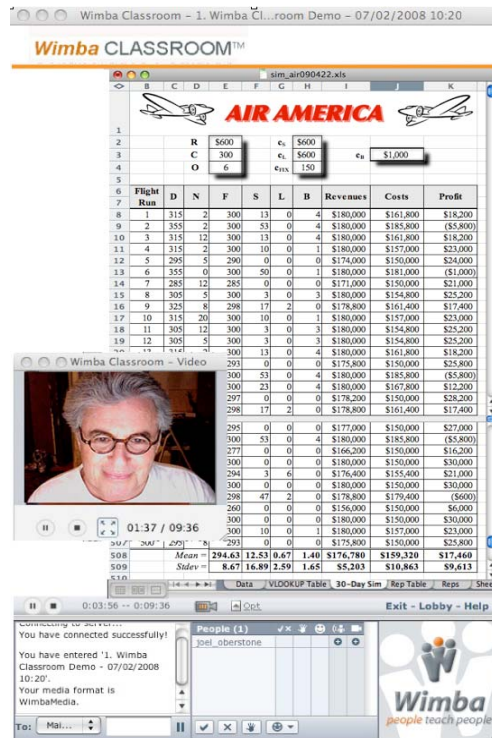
Wimba Classroom – 1. Wimba Cl...room Demo – 07/02/2008 10:20

Wimba CLASSROOM™

sim_air090422.xls

AIR AMERICA

| | B | C | D | E | F | G | H | I | J | K |
|---|---|---|---|---|---|---|---|---|---|---|
| 2 | | | R | $600 | | $c_S$ | $600 | | | |
| 3 | | | C | 300 | | $c_L$ | $600 | | $c_B$ | $1,000 |
| 4 | | | O | 6 | | $c_{FIX}$ | 150 | | | |
| 6-7 | Flight Run | D | N | F | S | L | B | Revenues | Costs | Profit |
| 8 | 1 | 315 | 2 | 300 | 13 | 0 | 4 | $180,000 | $161,800 | $18,200 |
| 9 | 2 | 355 | 2 | 300 | 53 | 0 | 4 | $180,000 | $185,800 | ($5,800) |
| 10 | 3 | 315 | 12 | 300 | 13 | 0 | 4 | $180,000 | $161,800 | $18,200 |
| 11 | 4 | 315 | 2 | 300 | 10 | 0 | 1 | $180,000 | $157,000 | $23,000 |
| 12 | 5 | 295 | 5 | 290 | 0 | 0 | 0 | $174,000 | $150,000 | $24,000 |
| 13 | 6 | 355 | 0 | 300 | 50 | 0 | 1 | $180,000 | $181,000 | ($1,000) |
| 14 | 7 | 285 | 12 | 285 | 0 | 0 | 0 | $171,000 | $150,000 | $21,000 |
| 15 | 8 | 305 | 5 | 300 | 3 | 0 | 3 | $180,000 | $154,800 | $25,200 |
| 16 | 9 | 325 | 8 | 298 | 17 | 2 | 0 | $178,800 | $161,400 | $17,400 |
| 17 | 10 | 315 | 20 | 300 | 10 | 0 | 1 | $180,000 | $157,000 | $23,000 |
| 18 | 11 | 305 | 12 | 300 | 3 | 0 | 3 | $180,000 | $154,800 | $25,200 |
| 19 | 12 | 305 | 5 | 300 | 3 | 0 | 3 | $180,000 | $154,800 | $25,200 |
| 20 | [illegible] | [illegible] | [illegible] | 300 | 13 | 0 | 4 | $180,000 | $161,800 | $18,200 |
| | | | | 293 | 0 | 0 | 0 | $175,800 | $150,000 | $25,800 |
| | | | | 300 | 53 | 0 | 4 | $180,000 | $185,800 | ($5,800) |
| | | | | 300 | 23 | 0 | 4 | $180,000 | $167,800 | $12,200 |
| | | | | 297 | 0 | 0 | 0 | $178,200 | $150,000 | $28,200 |
| | | | | 298 | 17 | 2 | 0 | $178,800 | $161,400 | $17,400 |
| | | | | 295 | 0 | 0 | 0 | $177,000 | $150,000 | $27,000 |
| | | | | 300 | 53 | 0 | 4 | $180,000 | $185,800 | ($5,800) |
| | | | | 277 | 0 | 0 | 0 | $166,200 | $150,000 | $16,200 |
| | | | | 300 | 0 | 0 | 0 | $180,000 | $150,000 | $30,000 |
| | | | | 294 | 3 | 6 | 0 | $176,400 | $155,400 | $21,000 |
| | | | | 300 | 0 | 0 | 0 | $180,000 | $150,000 | $30,000 |
| | | | | 298 | 47 | 2 | 0 | $178,800 | $179,400 | ($600) |
| | | | | 260 | 0 | 0 | 0 | $156,000 | $150,000 | $6,000 |
| | | | | 300 | 0 | 0 | 0 | $180,000 | $150,000 | $30,000 |
| | | | | 300 | 10 | 0 | 1 | $180,000 | $157,000 | $23,000 |
| 507 | 500 | 293 | | 293 | 0 | 0 | 0 | $175,800 | $150,000 | $25,800 |
| 508 | | | Mean = | 294.63 | 12.53 | 0.67 | 1.40 | $176,780 | $159,320 | $17,460 |
| 509 | | | Stdev = | 8.67 | 16.89 | 2.59 | 1.65 | $5,203 | $10,863 | $9,613 |

Data | VLOOKUP Table | 30-Day Sim | Rep Table | Reps | Shee

Wimba Classroom – Video
01:37 / 09:36

0:03:56 -- 0:09:36
Opt.
Exit - Lobby - Help

Connecting to server...
You have connected successfully!
You have entered '1. Wimba Classroom Demo – 07/02/2008 10:20'.
Your media format is WimbaMedia.

People (1)
joel_oberstone

To: Mai...

Wimba
people teach people